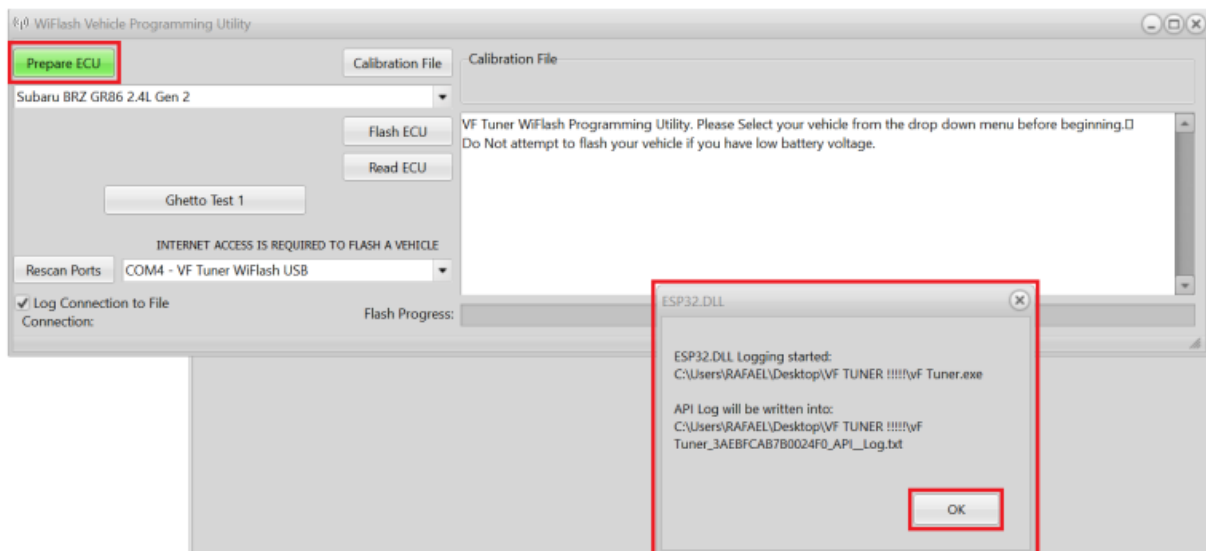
WiFlash Vehicle Programming Utility

Prepare ECU

Calibration File

Calibration File

Subaru BRZ GR86 2.4L Gen 2

Flash ECU

Read ECU

VF Tuner WiFlash Programming Utility. Please Select your vehicle from the drop down menu before beginning.
Do Not attempt to flash your vehicle if you have low battery voltage.

Ghetto Test 1

INTERNET ACCESS IS REQUIRED TO FLASH A VEHICLE

Rescan Ports

COM4 - VF Tuner WiFlash USB

✔ Log Connection to File

Connection:

Flash Progress:

ESP32.DLL

ESP32.DLL Logging started:
C:\Users\RAFAEL\Desktop\VF TUNER !!!!!\vF Tuner.exe

API Log will be written into:
C:\Users\RAFAEL\Desktop\VF TUNER !!!!!\vF Tuner_3AEBFCAB7B0024F0_API__Log.txt

OK